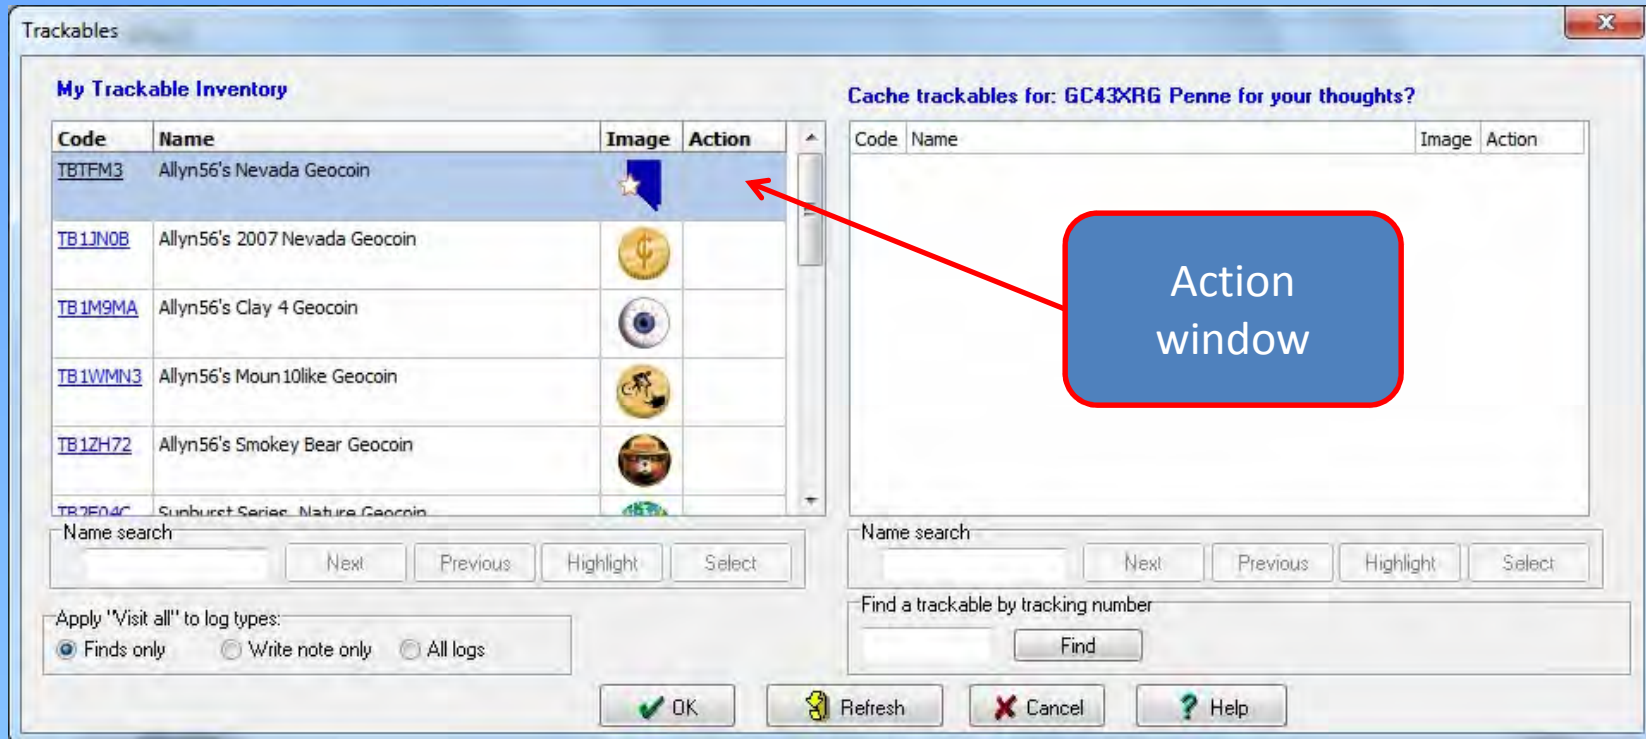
Trackables

My Trackable Inventory

| Code | Name | Image | Action |
|---|---|---|---|
| TBTFM3 | Allyn56's Nevada Geocoin | | |
| TB1JN0B | Allyn56's 2007 Nevada Geocoin | | |
| TB1M9MA | Allyn56's Clay 4 Geocoin | | |
| TB1WMN3 | Allyn56's Moun10like Geocoin | | |
| TB1ZH72 | Allyn56's Smokey Bear Geocoin | | |
| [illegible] | Sunburst Series Nature Geocoin | | |

Name search
Next Previous Highlight Select

Apply "Visit all" to log types:
Finds only Write note only All logs

Cache trackables for: GC43XRG Penne for your thoughts?

| Code | Name | Image | Action |
|---|---|---|---|

Action window

Name search
Next Previous Highlight Select

Find a trackable by tracking number
Find

OK Refresh Cancel Help